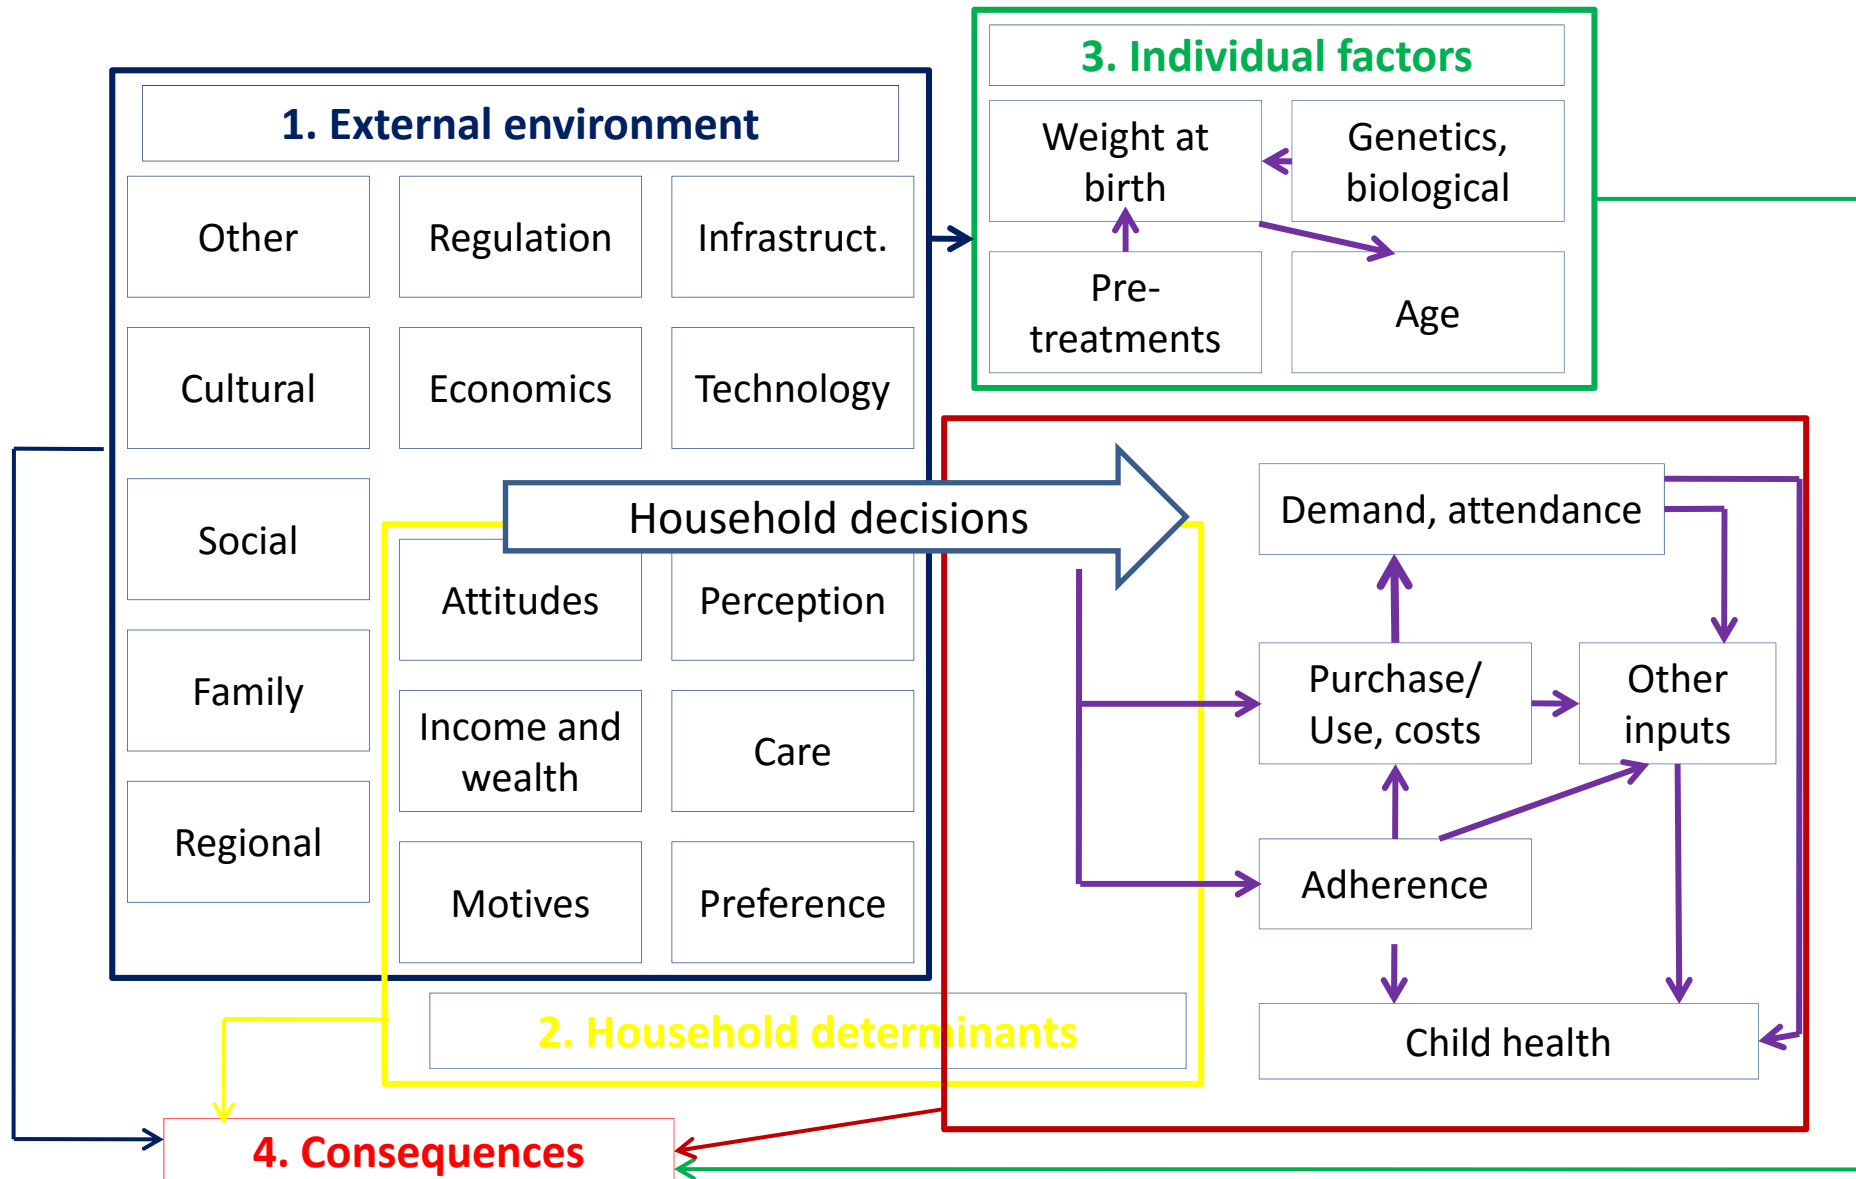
1. External environment

Other

Regulation

Infrastruct.

Cultural

Economics

Technology

Social

Family

Regional

3. Individual factors

Weight at birth

Genetics, biological

Pre-treatments

Age

Household decisions

Attitudes

Perception

Income and wealth

Care

Motives

Preference

2. Household determinants

Demand, attendance

Purchase/ Use, costs

Other inputs

Adherence

Child health

4. Consequences